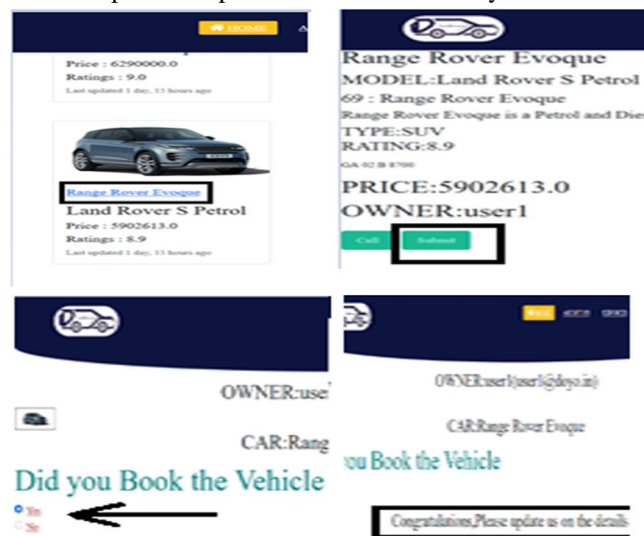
HOME

Price : 6290000.0
Ratings : 9.0
Last updated 1 day, 13 hours ago

Range Rover Evoque
Land Rover S Petrol
Price : 5902613.0
Ratings : 8.9
Last updated 1 day, 13 hours ago

Range Rover Evoque
MODEL:Land Rover S Petrol
69 : Range Rover Evoque
Range Rover Evoque is a Petrol and Die
TYPE:SUV
RATING:8.9
GA-02 B 8700
PRICE:5902613.0
OWNER:user1
Call
Submit

OWNER:user
CAR:Rang
Did you Book the Vehicle
Yes
No

OWNER:user1(user1@doyo.in)
CAR:Range Rover Evoque
you Book the Vehicle
Congratulations,Please update us on the details